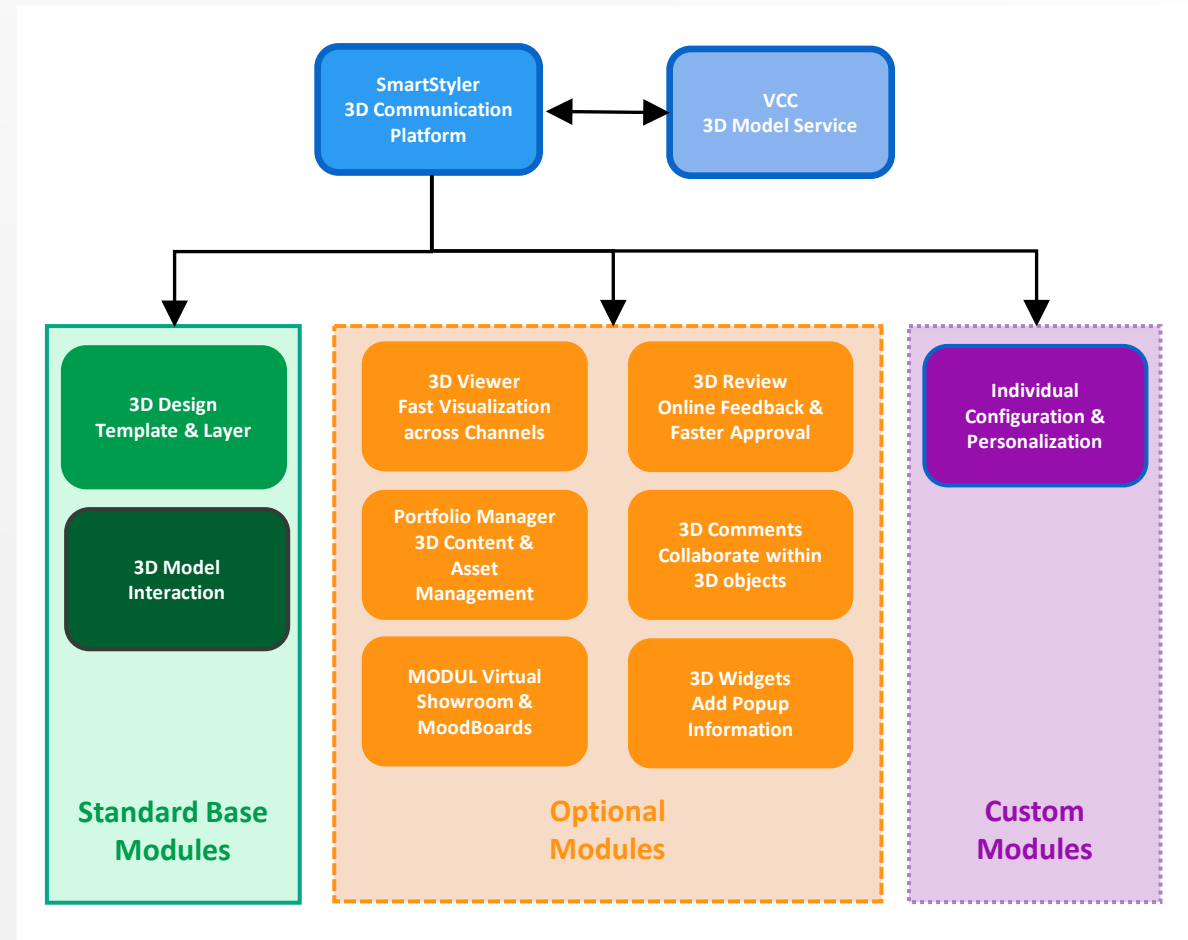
SmartStyler
3D Communication
Platform

VCC
3D Model Service

3D Design
Template & Layer

3D Model
Interaction

Standard Base
Modules

3D Viewer
Fast Visualization
across Channels

3D Review
Online Feedback &
Faster Approval

Portfolio Manager
3D Content &
Asset
Management

3D Comments
Collaborate within
3D objects

MODUL Virtual
Showroom &
MoodBoards

3D Widgets
Add Popup
Information

Optional
Modules

Individual
Configuration &
Personalization

Custom
Modules